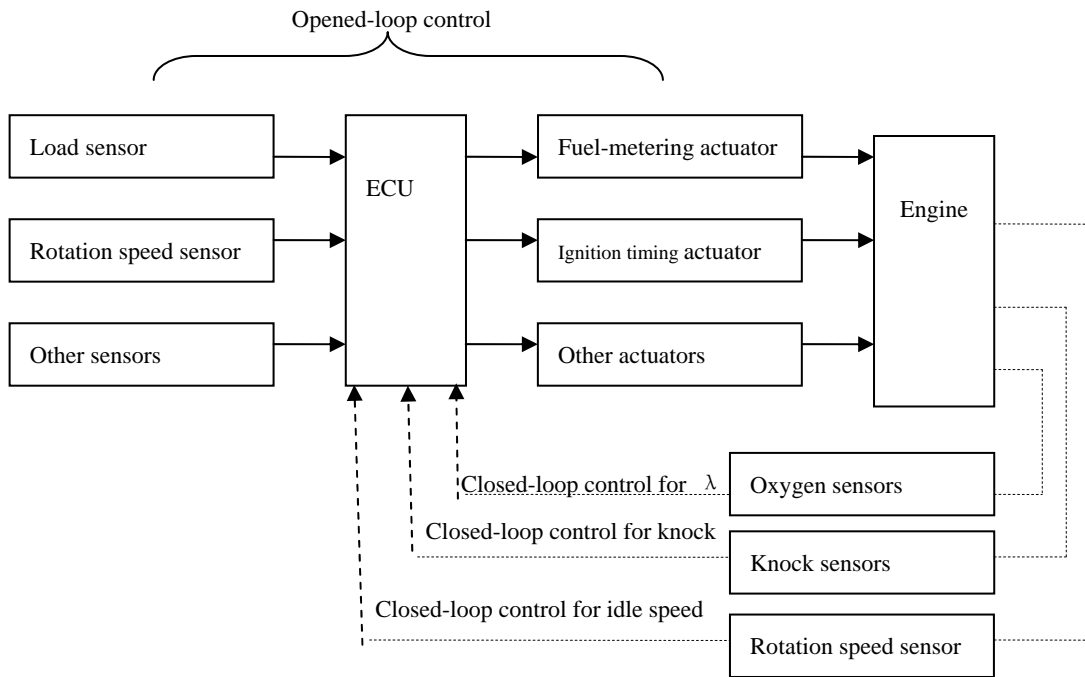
Opened-loop control

Load sensor

Rotation speed sensor

Other sensors

ECU

Fuel-metering actuator

Ignition timing actuator

Other actuators

Engine

Closed-loop control for $\lambda$

Oxygen sensors

Closed-loop control for knock

Knock sensors

Closed-loop control for idle speed

Rotation speed sensor